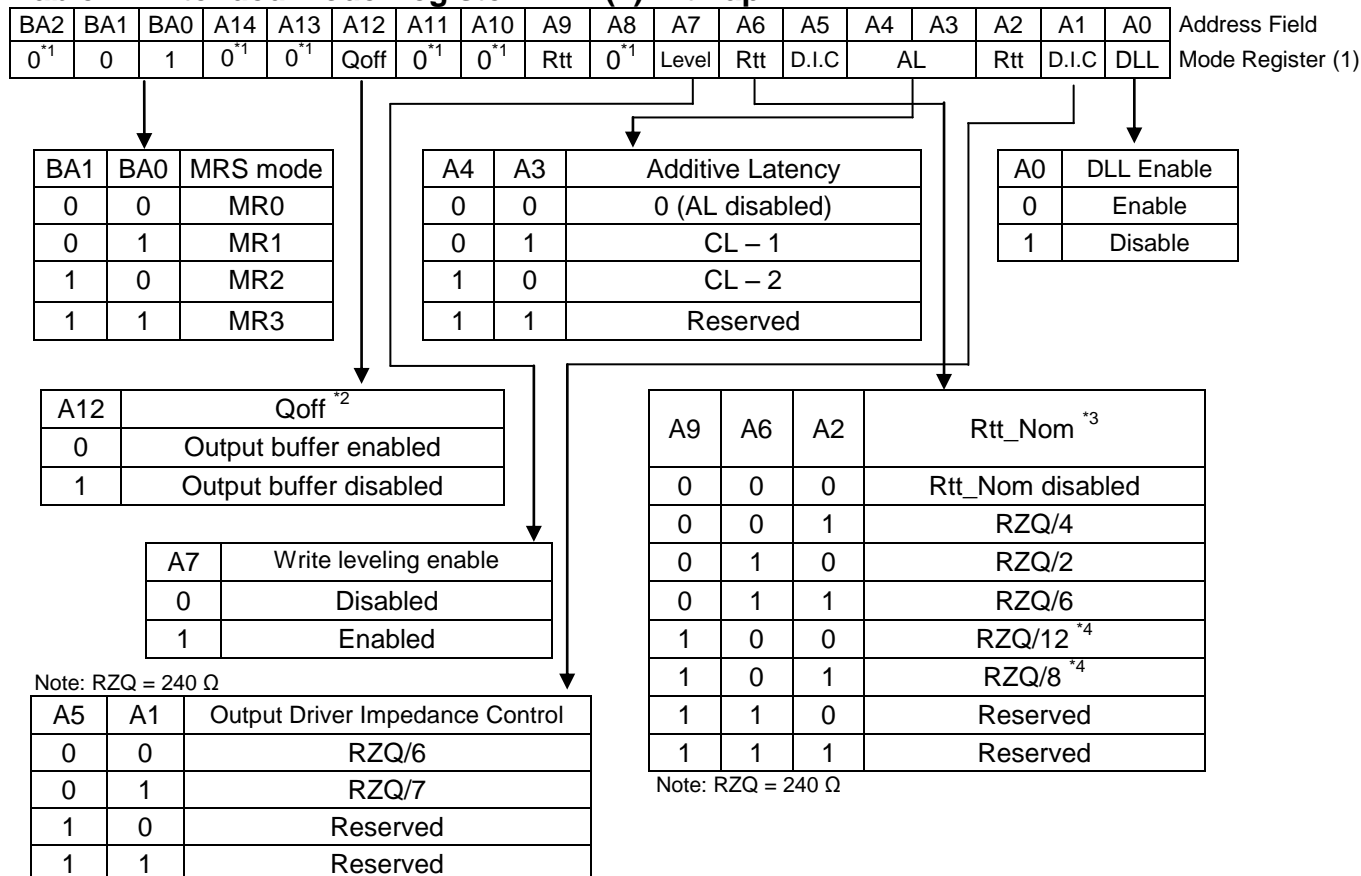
| BA2 | BA1 | BA0 | A14 | A13 | A12 | A11 | A10 | A9 | A8 | A7 | A6 | A5 | A4 | A3 | A2 | A1 | A0 | Address Field |
|---|---|---|---|---|---|---|---|---|---|---|---|---|---|---|---|---|---|---|
| $0^{*1}$ | 0 | 1 | $0^{*1}$ | $0^{*1}$ | Qoff | $0^{*1}$ | $0^{*1}$ | Rtt | $0^{*1}$ | Level | Rtt | D.I.C | AL | | Rtt | D.I.C | DLL | Mode Register (1) |

| BA1 | BA0 | MRS mode |
|---|---|---|
| 0 | 0 | MR0 |
| 0 | 1 | MR1 |
| 1 | 0 | MR2 |
| 1 | 1 | MR3 |

| A4 | A3 | Additive Latency |
|---|---|---|
| 0 | 0 | 0 (AL disabled) |
| 0 | 1 | CL – 1 |
| 1 | 0 | CL – 2 |
| 1 | 1 | Reserved |

| A0 | DLL Enable |
|---|---|
| 0 | Enable |
| 1 | Disable |

| A12 | Qoff $^{*2}$ |
|---|---|
| 0 | Output buffer enabled |
| 1 | Output buffer disabled |

| A9 | A6 | A2 | Rtt_Nom $^{*3}$ |
|---|---|---|---|
| 0 | 0 | 0 | Rtt_Nom disabled |
| 0 | 0 | 1 | RZQ/4 |
| 0 | 1 | 0 | RZQ/2 |
| 0 | 1 | 1 | RZQ/6 |
| 1 | 0 | 0 | RZQ/12 $^{*4}$ |
| 1 | 0 | 1 | RZQ/8 $^{*4}$ |
| 1 | 1 | 0 | Reserved |
| 1 | 1 | 1 | Reserved |

Note: RZQ = 240 Ω

| A7 | Write leveling enable |
|---|---|
| 0 | Disabled |
| 1 | Enabled |

Note: RZQ = 240 Ω

| A5 | A1 | Output Driver Impedance Control |
|---|---|---|
| 0 | 0 | RZQ/6 |
| 0 | 1 | RZQ/7 |
| 1 | 0 | Reserved |
| 1 | 1 | Reserved |